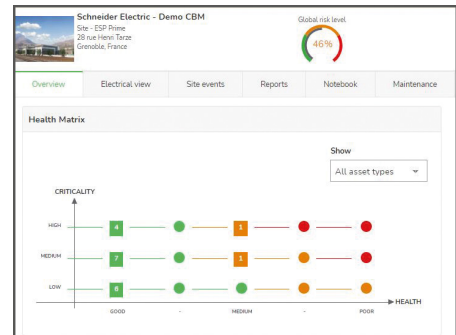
Schneider Electric - Demo CBM
Site - ESP Prime
28 rue Henri Tarze
Grenoble, France

Global risk level
46%

Overview | Electrical view | Site events | Reports | Notebook | Maintenance

Health Matrix

Show
All asset types

CRITICALITY

HIGH 4 1
MEDIUM 7 1
LOW 8

GOOD - MEDIUM - POOR
HEALTH